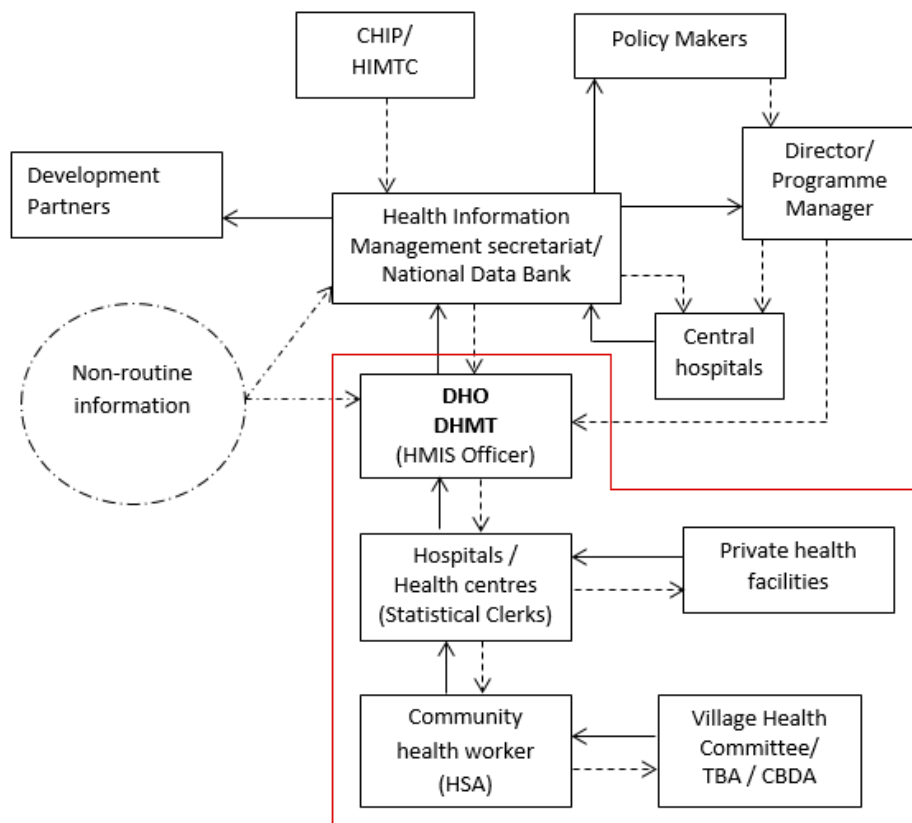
CHIP/
HIMTC

Policy Makers

Development Partners

Director/ Programme Manager

Health Information Management secretariat/ National Data Bank

Central hospitals

Non-routine information

DHO
DHMT
(HMIS Officer)

Hospitals / Health centres (Statistical Clerks)

Private health facilities

Community health worker (HSA)

Village Health Committee/ TBA / CBDA